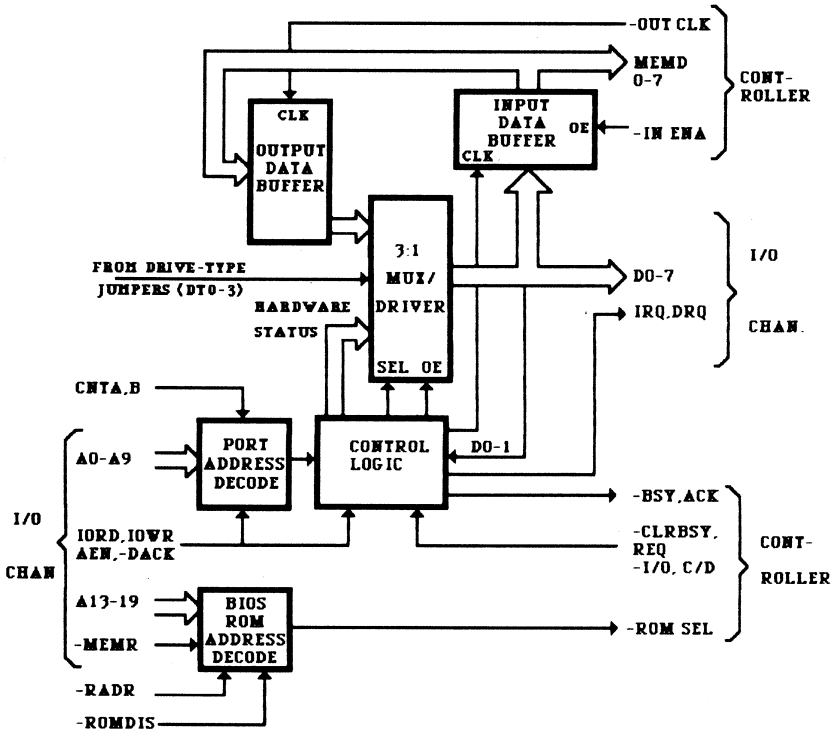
-OUT CLK
MEMD 0-7
CONT-ROLLER
CLK
OUTPUT DATA BUFFER
INPUT DATA BUFFER
OE
-IN ENA
CLK
3:1 MUX/ DRIVER
FROM DRIVE-TYPE JUMPERS (DT0-3)
HARDWARE STATUS
SEL OE
D0-7
IRQ,DRQ
I/O
CHAN.
CNTA,B
A0-A9
PORT ADDRESS DECODE
CONTROL LOGIC
D0-1
-BSY,ACK
I/O
CHAN
IORD,IOWR AEN,-DACK
-CLRBSY, REQ -I/O, C/D
CONT-
ROLLER
A13-19
-MEMR
BIOS ROM ADDRESS DECODE
-ROM SEL
-RADR
-ROMDIS